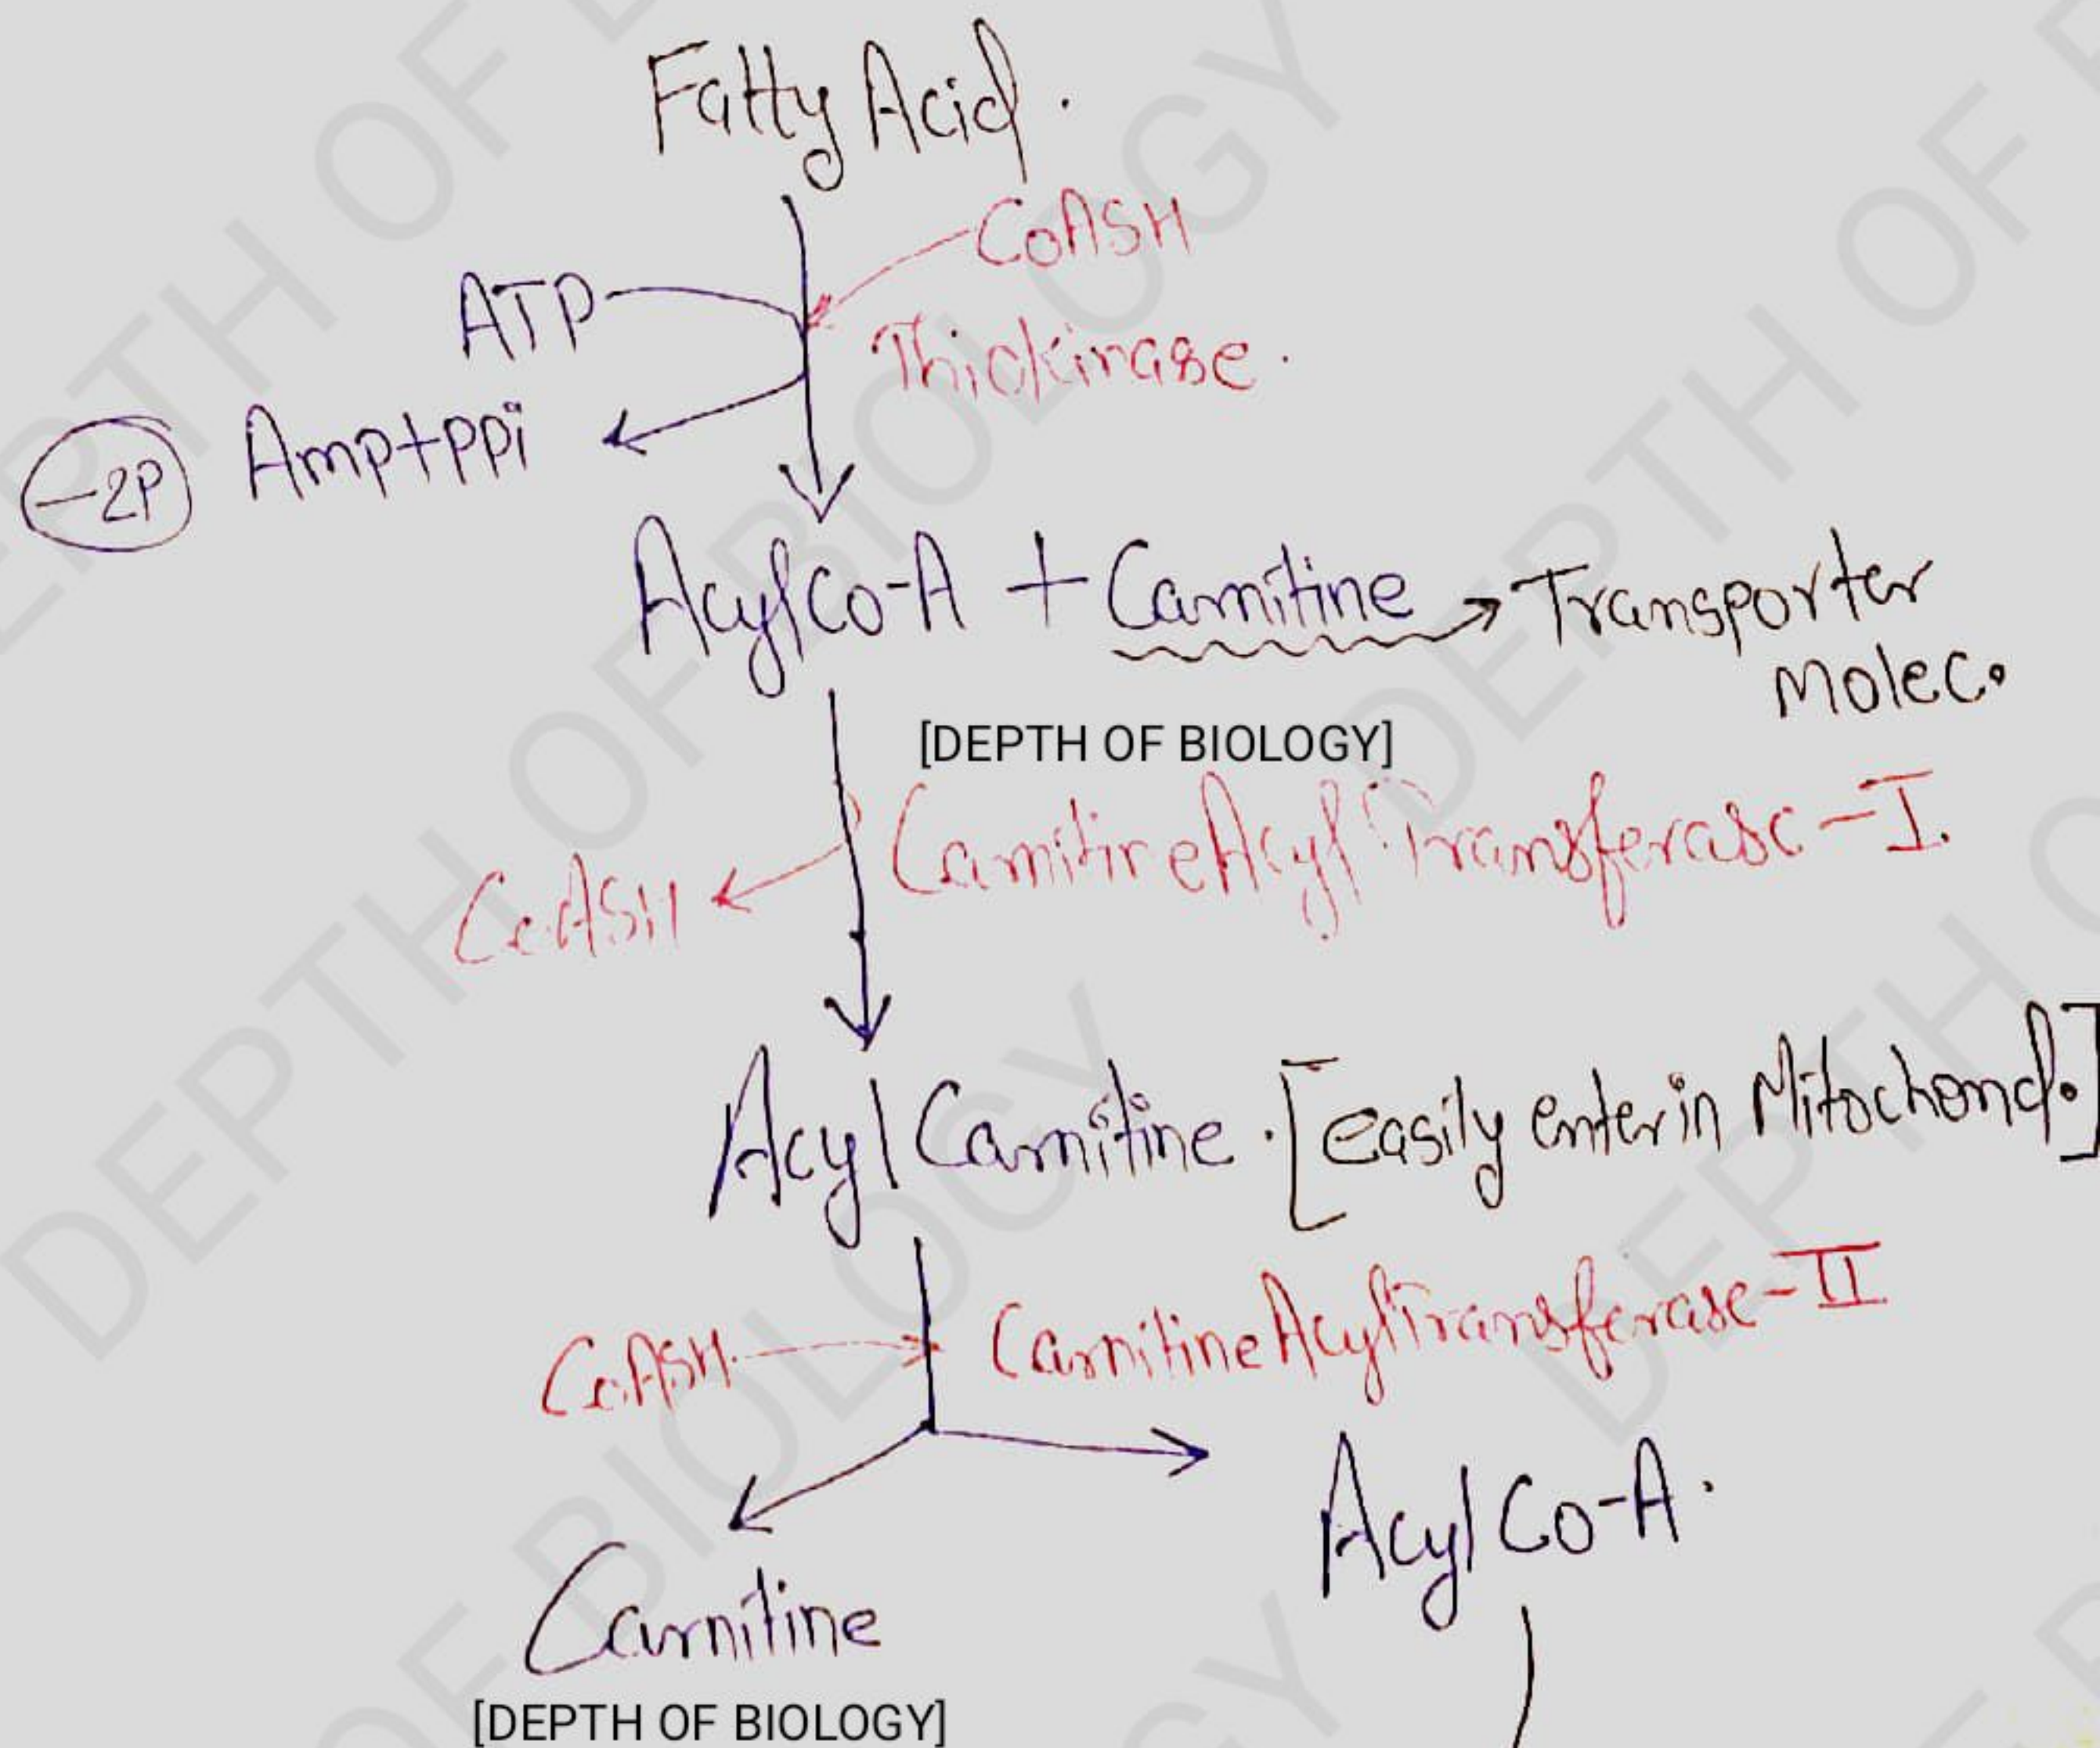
Fatty Acid.

CoASH

ATP

Thiokinase.

(-2P) Amp+ppi

AcylCo-A + Carnitine → Transporter Molec.

[DEPTH OF BIOLOGY]

CarnitineAcylTransferase-I.

CoASH

Acyl Carnitine. [easily enter in Mitochond.]

CoASH

CarnitineAcylTransferase-II

Carnitine

AcylCo-A.

[DEPTH OF BIOLOGY]

DEPTH OF BIOLOGY